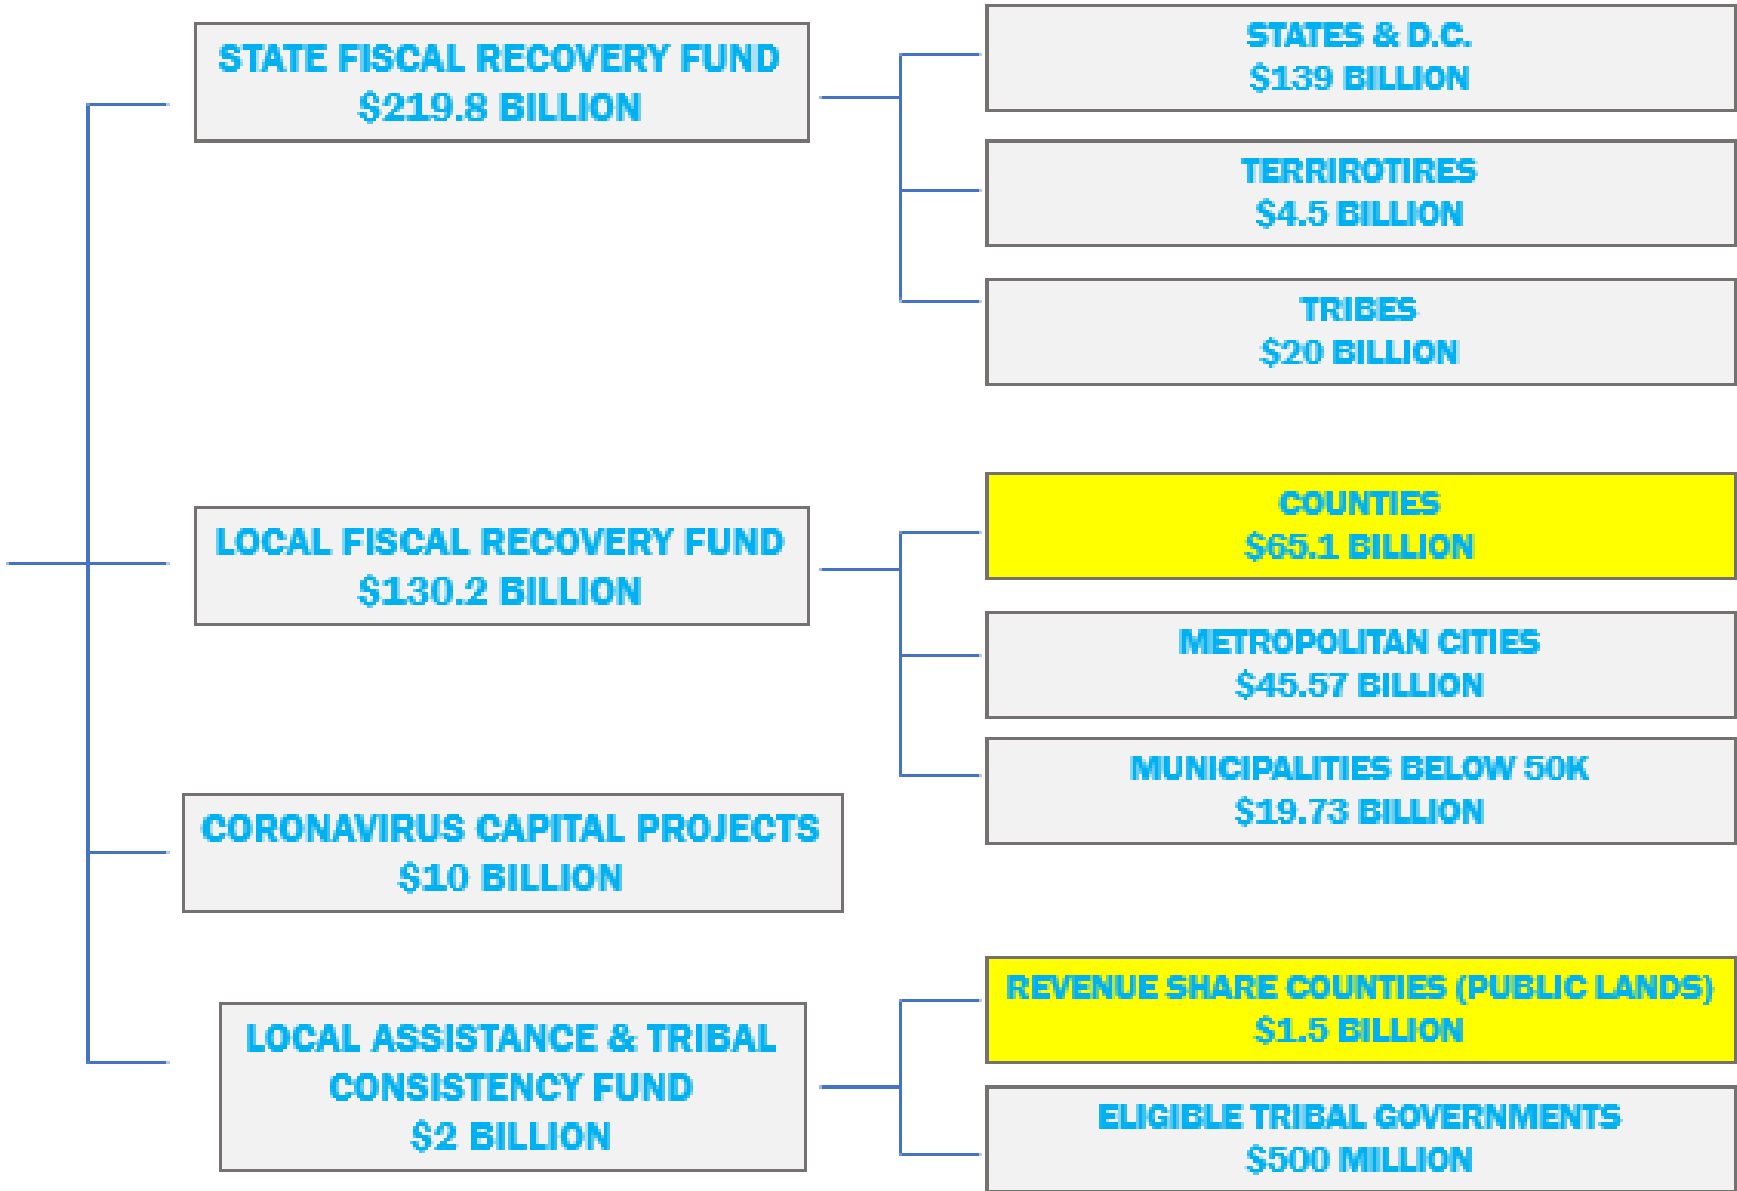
STATE FISCAL RECOVERY FUND
$219.8 BILLION

STATES & D.C.
$139 BILLION

TERRIROTIRES
$4.5 BILLION

TRIBES
$20 BILLION

LOCAL FISCAL RECOVERY FUND
$130.2 BILLION

COUNTIES
$65.1 BILLION

METROPOLITAN CITIES
$45.57 BILLION

MUNICIPALITIES BELOW 50K
$19.73 BILLION

CORONAVIRUS CAPITAL PROJECTS
$10 BILLION

LOCAL ASSISTANCE & TRIBAL CONSISTENCY FUND
$2 BILLION

REVENUE SHARE COUNTIES (PUBLIC LANDS)
$1.5 BILLION

ELIGIBLE TRIBAL GOVERNMENTS
$500 MILLION